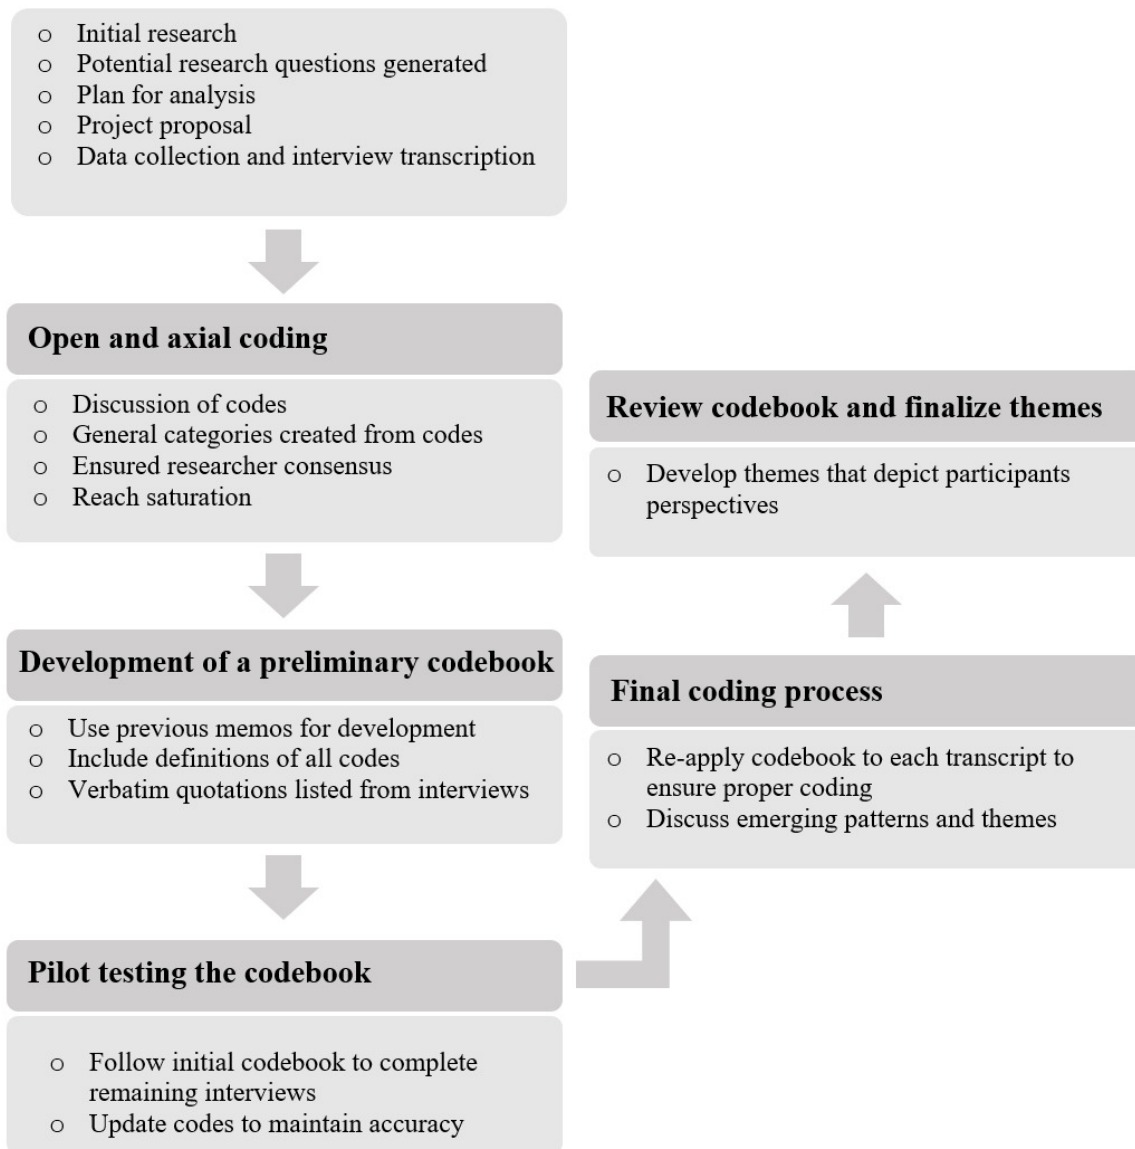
o Initial research
o Potential research questions generated
o Plan for analysis
o Project proposal
o Data collection and interview transcription

Open and axial coding

o Discussion of codes
o General categories created from codes
o Ensured researcher consensus
o Reach saturation

Development of a preliminary codebook

o Use previous memos for development
o Include definitions of all codes
o Verbatim quotations listed from interviews

Pilot testing the codebook

o Follow initial codebook to complete remaining interviews
o Update codes to maintain accuracy

Final coding process

o Re-apply codebook to each transcript to ensure proper coding
o Discuss emerging patterns and themes

Review codebook and finalize themes

o Develop themes that depict participants perspectives